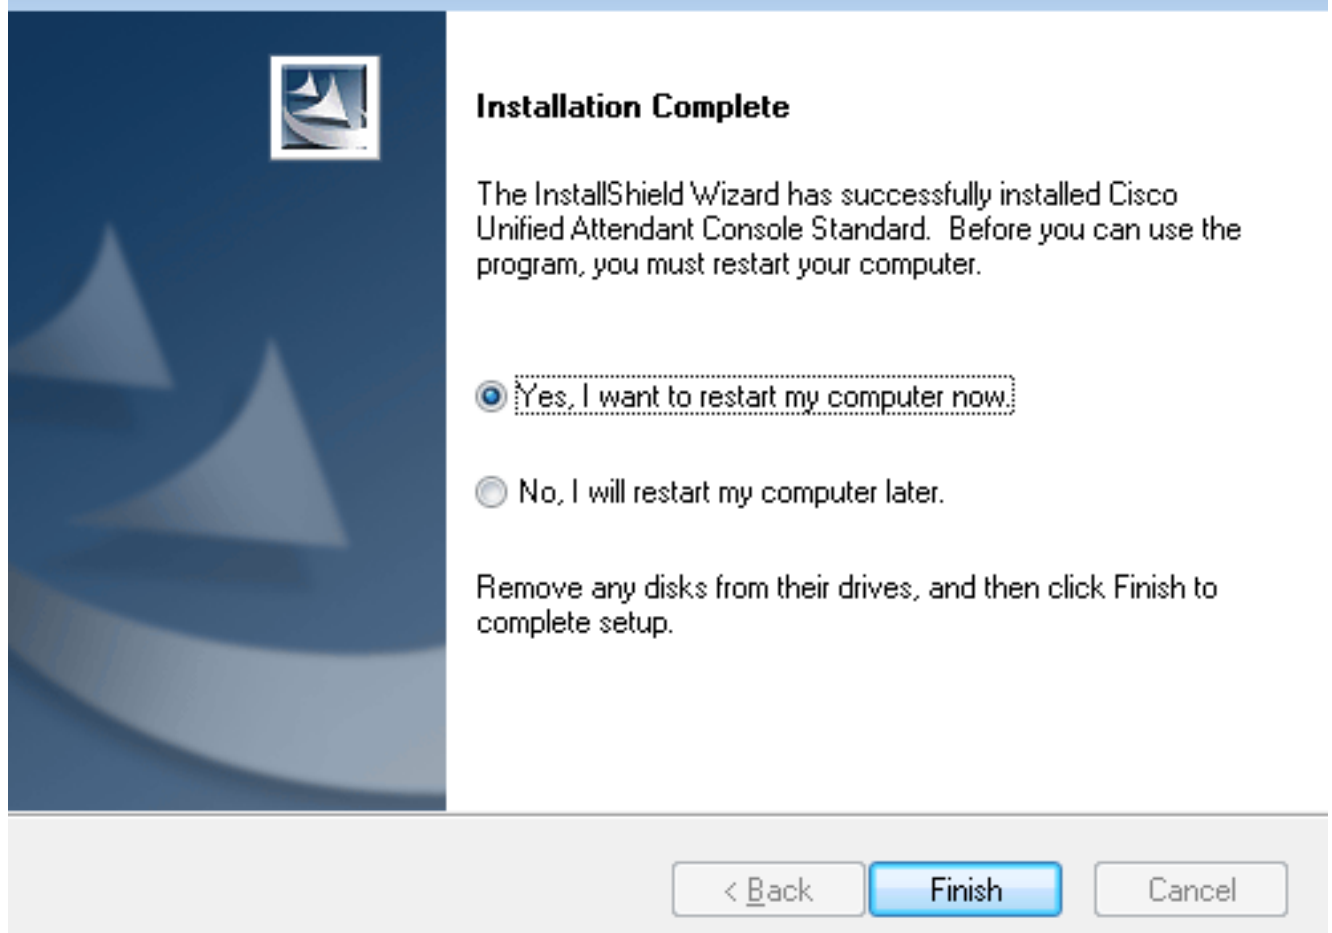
Installation Complete

The InstallShield Wizard has successfully installed Cisco Unified Attendant Console Standard. Before you can use the program, you must restart your computer.

Yes, I want to restart my computer now.

No, I will restart my computer later.

Remove any disks from their drives, and then click Finish to complete setup.

< Back

Finish

Cancel